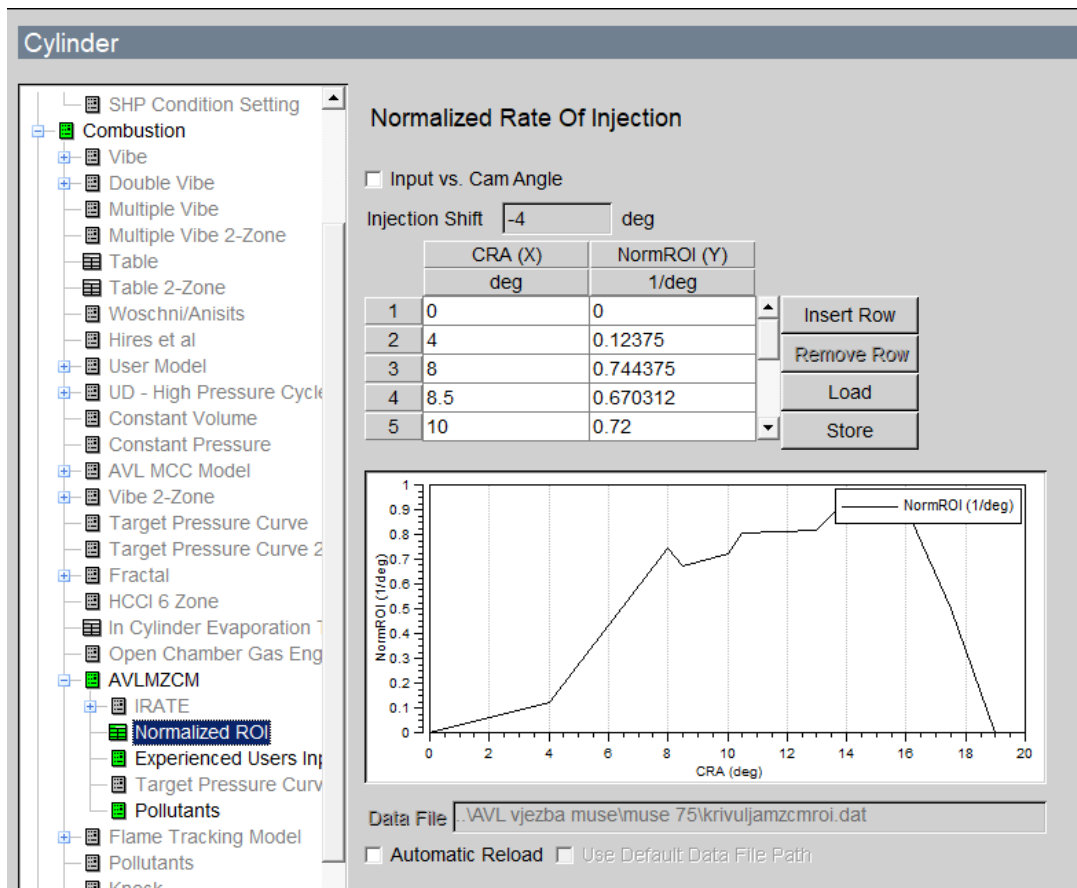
Cylinder

SHP Condition Setting
Combustion
Vibe
Double Vibe
Multiple Vibe
Multiple Vibe 2-Zone
Table
Table 2-Zone
Woschni/Anisits
Hires et al
User Model
UD - High Pressure Cycle
Constant Volume
Constant Pressure
AVL MCC Model
Vibe 2-Zone
Target Pressure Curve
Target Pressure Curve 2
Fractal
HCCI 6 Zone
In Cylinder Evaporation
Open Chamber Gas Eng
AVLMZCM
IRATE
Normalized ROI
Experienced Users Inp
Target Pressure Curv
Pollutants
Flame Tracking Model
Pollutants
Knock

Normalized Rate Of Injection

Input vs. Cam Angle

Injection Shift -4 deg

| | CRA (X) | NormROI (Y) |
|---|---|---|
| | deg | 1/deg |
| 1 | 0 | 0 |
| 2 | 4 | 0.12375 |
| 3 | 8 | 0.744375 |
| 4 | 8.5 | 0.670312 |
| 5 | 10 | 0.72 |

Insert Row
Remove Row
Load
Store

NormROI (1/deg)
1
0.9
0.8
0.7
0.6
0.5
0.4
0.3
0.2
0.1
0
NormROI (1/deg)
0 2 4 6 8 10 12 14 16 18 20
CRA (deg)

Data File ..\AVL vjezba muse\muse 75\krivuljamzcmroi.dat

Automatic Reload
Use Default Data File Path